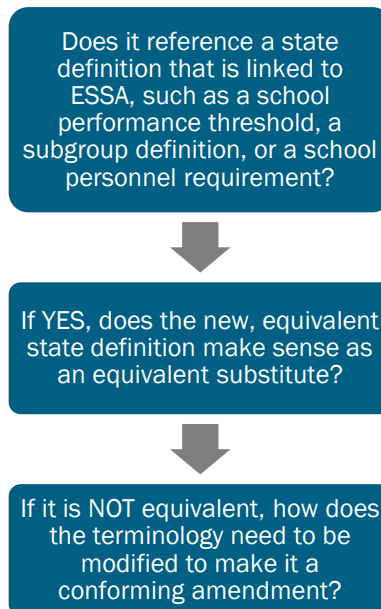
Does it reference a state definition that is linked to ESSA, such as a school performance threshold, a subgroup definition, or a school personnel requirement?

If YES, does the new, equivalent state definition make sense as an equivalent substitute?

If it is NOT equivalent, how does the terminology need to be modified to make it a conforming amendment?